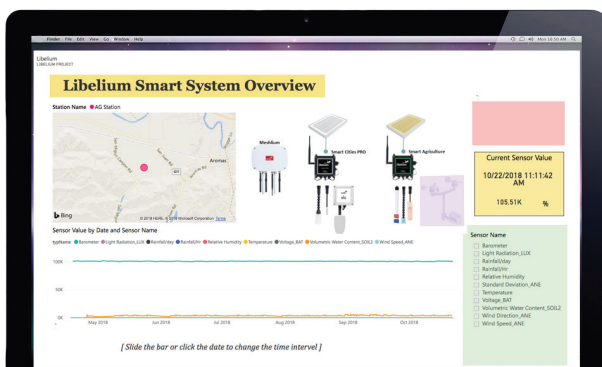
Finder File Edit View Go Window Help

Mon 10:50 AM

Libelium
LIBELIUM PROJECT

Libelium Smart System Overview

Station Name ● AG Station

Aromas

Bing

© 2018 HERE © 2018 Microsoft Corporation Terms

Meshlium

Smart Cities PRO

Smart Agriculture

Current Sensor Value

10/22/2018 11:11:42 AM

105.51K %

Sensor Value by Date and Sensor Name

typName ● Barometer ● Light Radiation_LUX ● Rainfall/day ● Rainfall/Hr ● Relative Humidity ● Temperature ● Voltage_BAT ● Volumetric Water Content_SOIL2 ● Wind Speed_ANE

100K

50K

0K

May 2018 Jun 2018 Jul 2018 Aug 2018 Sep 2018 Oct 2018

[ Slide the bar or click the date to change the time interval ]

Sensor Name

Barometer
Light Radiation_LUX
Rainfall/day
Rainfall/Hr
Relative Humidity
Standard Deviation_ANE
Temperature
Voltage_BAT
Volumetric Water Content_SOIL2
Wind Direction_ANE
Wind Speed_ANE